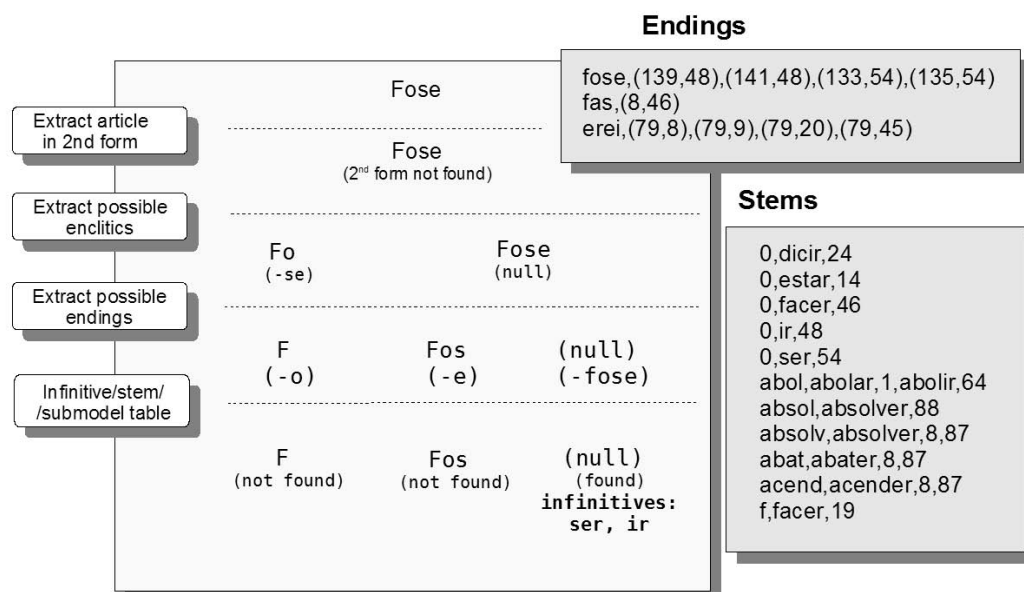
Endings

fose,(139,48),(141,48),(133,54),(135,54)
fas,(8,46)
erei,(79,8),(79,9),(79,20),(79,45)

Fose

Extract article in 2nd form

Fose
(2nd form not found)

Extract possible enclitics

Fo
(-se)

Fose
(null)

Extract possible endings

F
(-o)

Fos
(-e)

(null)
(-fose)

Infinitive/stem/ /submodel table

F
(not found)

Fos
(not found)

(null)
(found)
infinitives:
ser, ir

Stems

0,dicir,24
0,estar,14
0,facer,46
0,ir,48
0,ser,54
abol,abolar,1,abolir,64
absol,absolver,88
absolv,absolver,8,87
abat,abater,8,87
acend,acender,8,87
f,facer,19